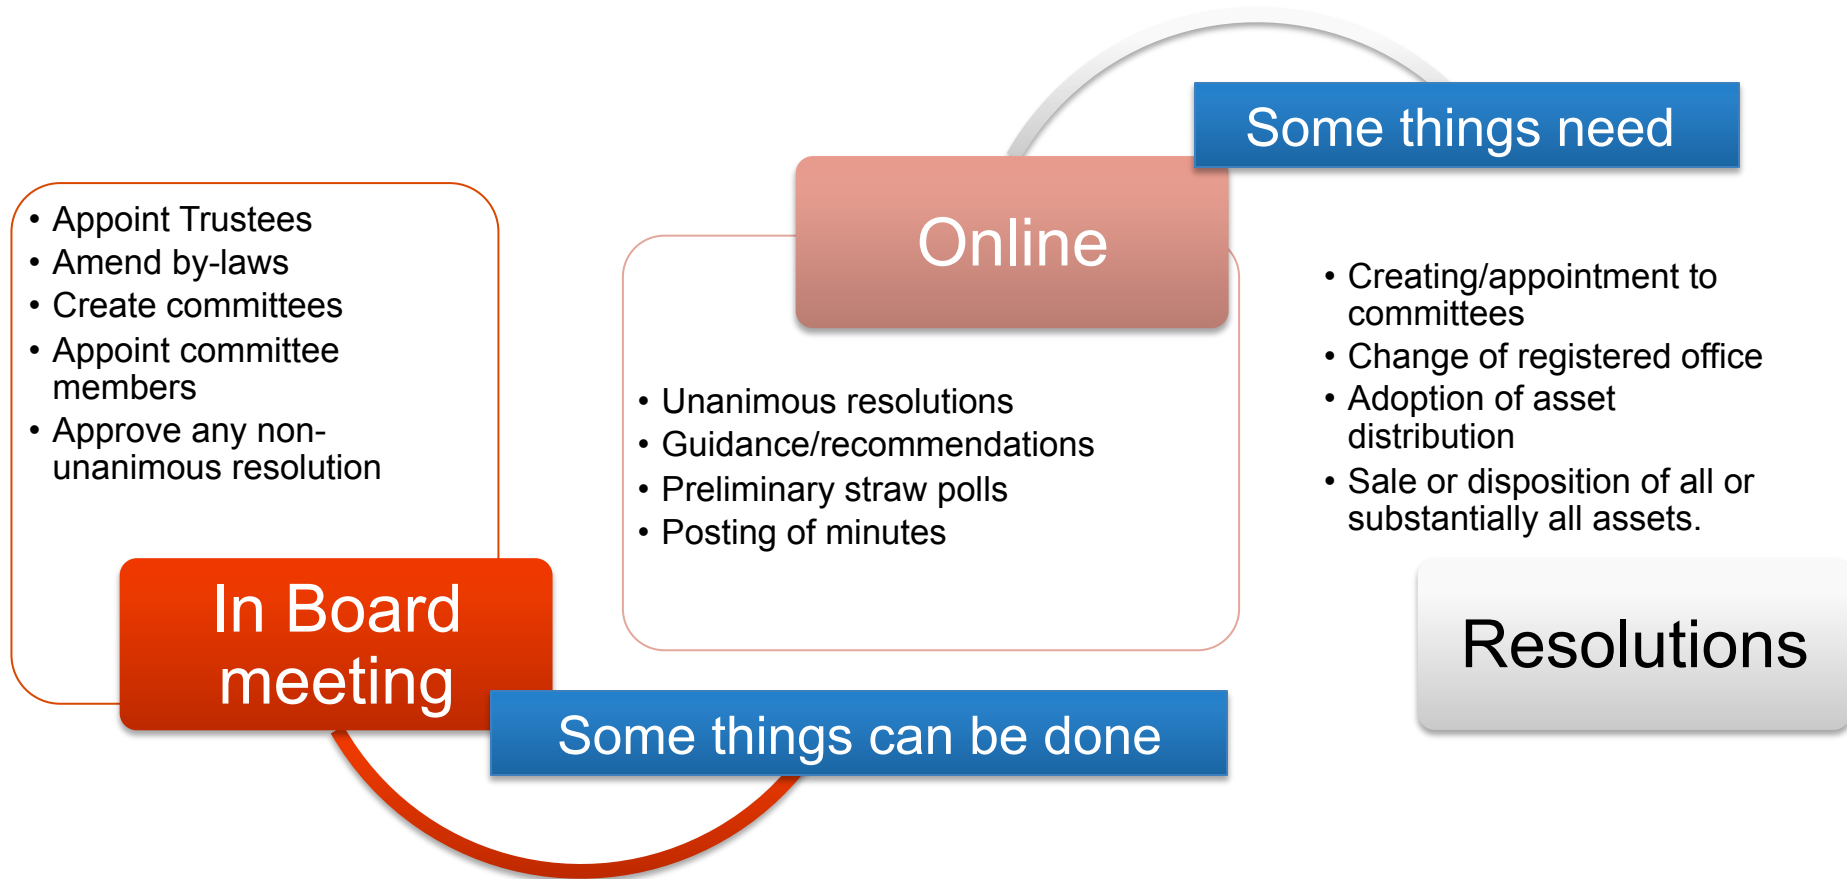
Some things need

Online

• Appoint Trustees
• Amend by-laws
• Create committees
• Appoint committee members
• Approve any non-unanimous resolution

In Board meeting

• Unanimous resolutions
• Guidance/recommendations
• Preliminary straw polls
• Posting of minutes

Some things can be done

• Creating/appointment to committees
• Change of registered office
• Adoption of asset distribution
• Sale or disposition of all or substantially all assets.

Resolutions